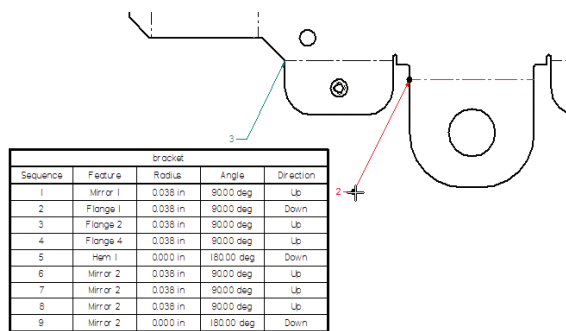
3

2

| bracket | | | | |
|---|---|---|---|---|
| Sequence | Feature | Radius | Angle | Direction |
| 1 | Mirror 1 | 0.038 in | 90.00 deg | Up |
| 2 | Flange 1 | 0.038 in | 90.00 deg | Down |
| 3 | Flange 2 | 0.038 in | 90.00 deg | Up |
| 4 | Flange 4 | 0.038 in | 90.00 deg | Up |
| 5 | Hem 1 | 0.000 in | 180.00 deg | Down |
| 6 | Mirror 2 | 0.038 in | 90.00 deg | Up |
| 7 | Mirror 2 | 0.038 in | 90.00 deg | Up |
| 8 | Mirror 2 | 0.038 in | 90.00 deg | Up |
| 9 | Mirror 2 | 0.000 in | 180.00 deg | Down |